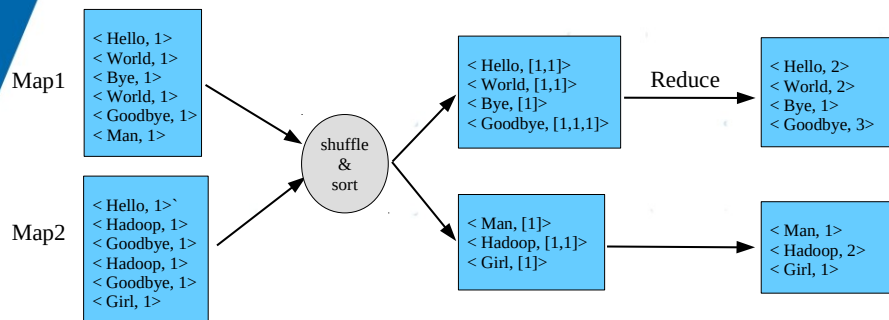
Map1

< Hello, 1>
< World, 1>
< Bye, 1>
< World, 1>
< Goodbye, 1>
< Man, 1>

Map2

< Hello, 1>`
< Hadoop, 1>
< Goodbye, 1>
< Hadoop, 1>
< Goodbye, 1>
< Girl, 1>

shuffle & sort

< Hello, [1,1]>
< World, [1,1]>
< Bye, [1]>
< Goodbye, [1,1,1]>

Reduce

< Hello, 2>
< World, 2>
< Bye, 1>
< Goodbye, 3>

< Man, [1]>
< Hadoop, [1,1]>
< Girl, [1]>

< Man, 1>
< Hadoop, 2>
< Girl, 1>